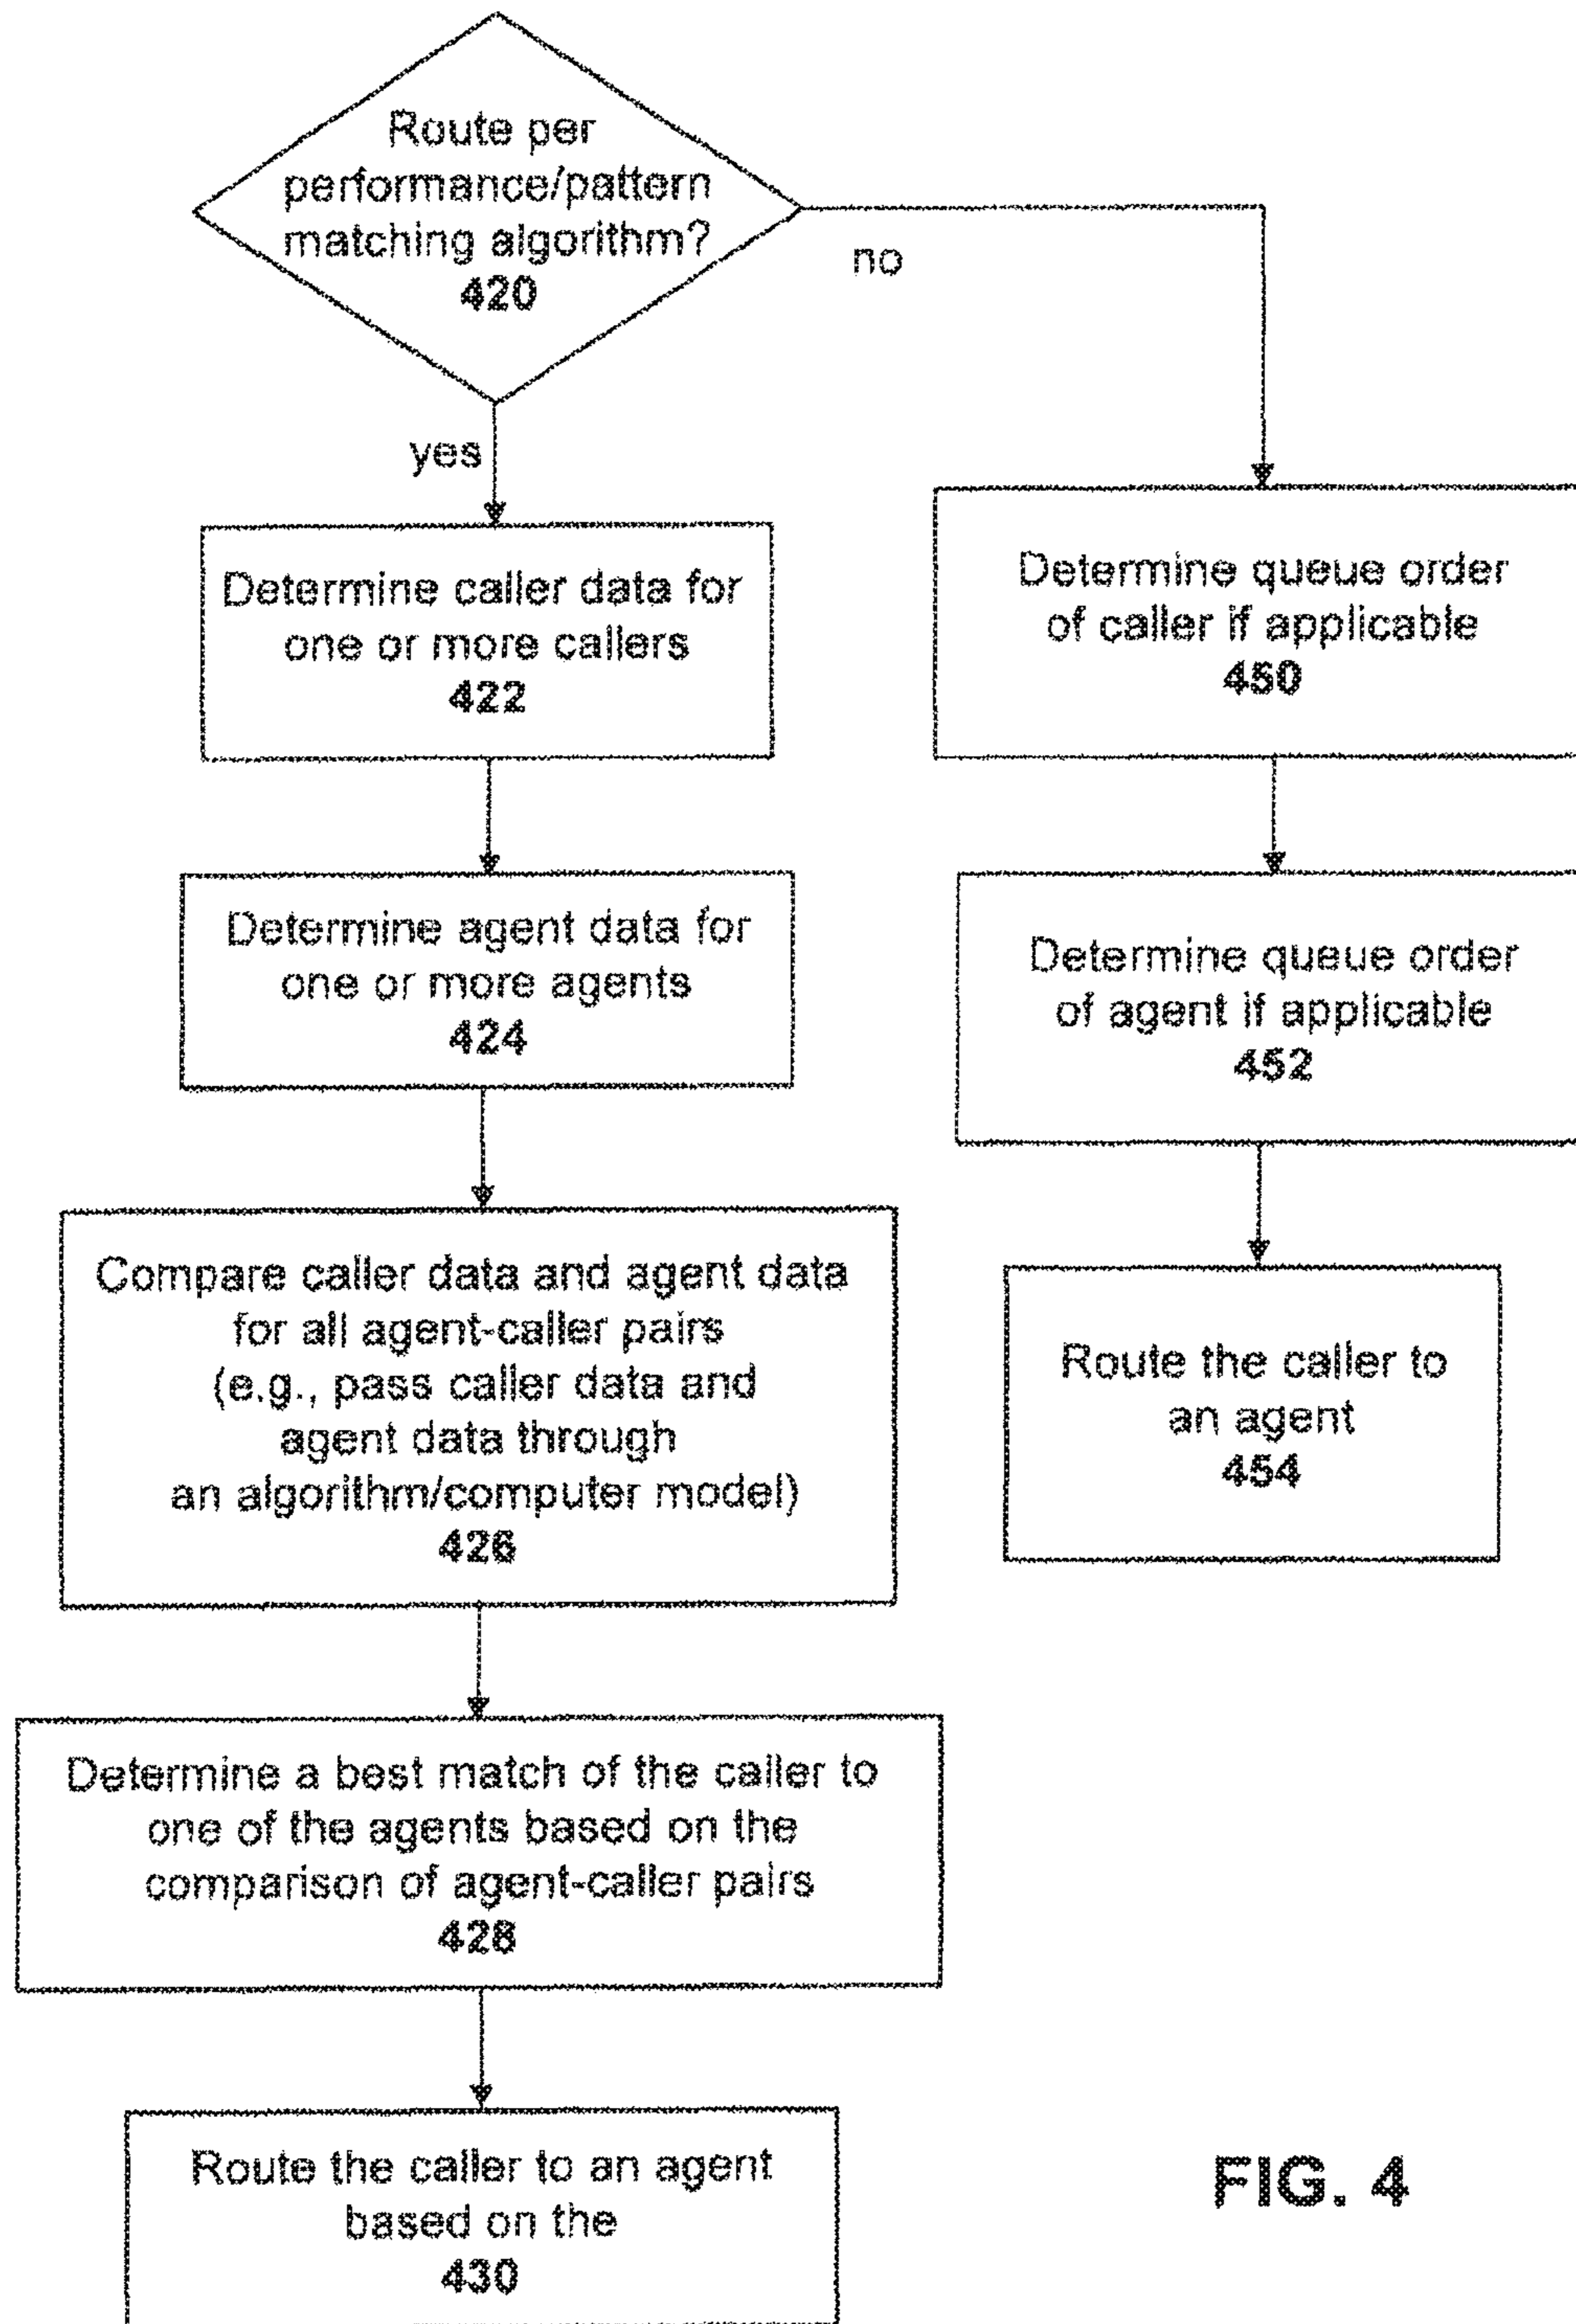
Route per performance/pattern matching algorithm?
420

no

yes

Determine caller data for one or more callers
422

Determine agent data for one or more agents
424

Compare caller data and agent data for all agent-caller pairs (e.g., pass caller data and agent data through an algorithm/computer model)
426

Determine a best match of the caller to one of the agents based on the comparison of agent-caller pairs
428

Route the caller to an agent based on the
430

Determine queue order of caller if applicable
450

Determine queue order of agent if applicable
452

Route the caller to an agent
454

FIG. 4